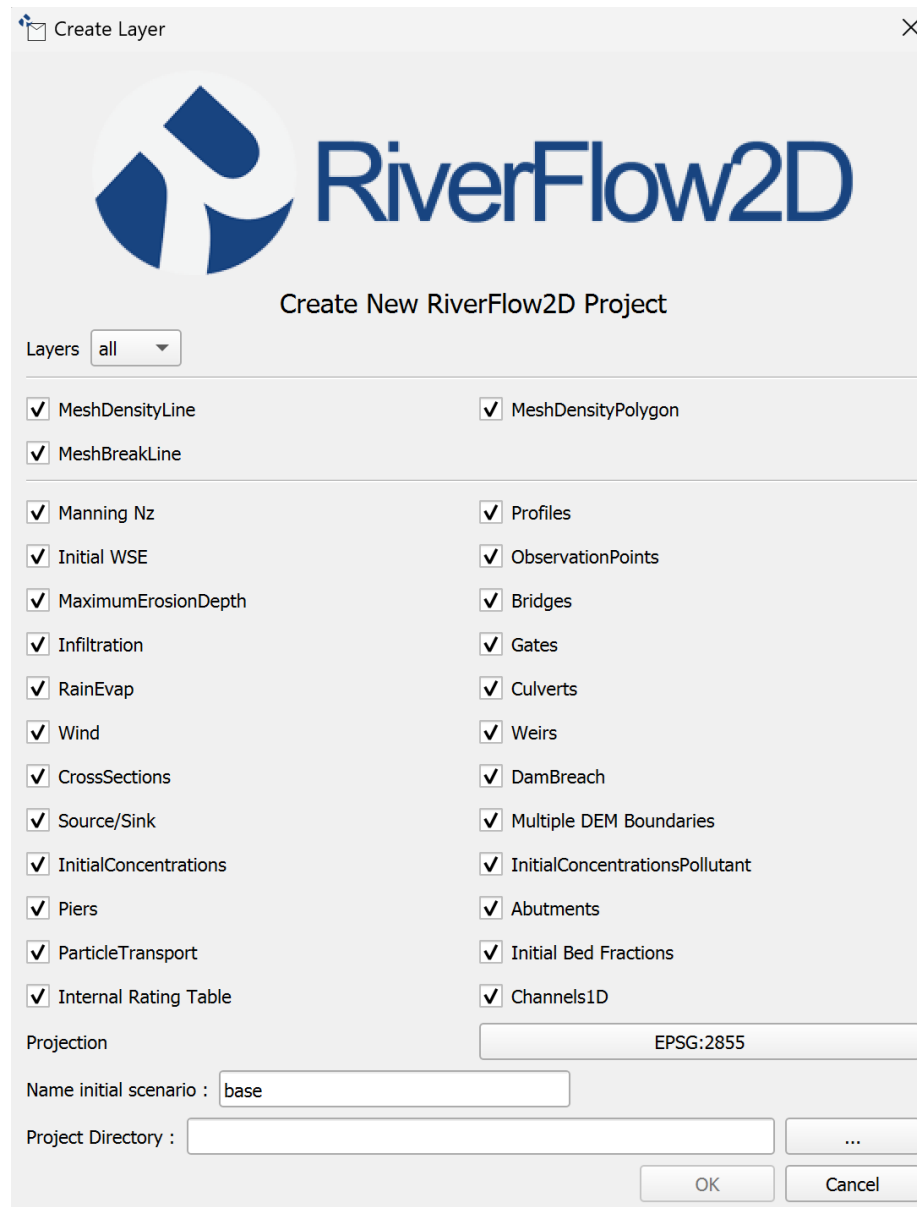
Create Layer

RiverFlow2D

Create New RiverFlow2D Project

Layers all

MeshDensityLine
MeshDensityPolygon
MeshBreakLine

Manning Nz
Profiles
Initial WSE
ObservationPoints
MaximumErosionDepth
Bridges
Infiltration
Gates
RainEvap
Culverts
Wind
Weirs
CrossSections
DamBreach
Source/Sink
Multiple DEM Boundaries
InitialConcentrations
InitialConcentrationsPollutant
Piers
Abutments
ParticleTransport
Initial Bed Fractions
Internal Rating Table
Channels1D

Projection EPSG:2855

Name initial scenario : base

Project Directory : ...

OK Cancel